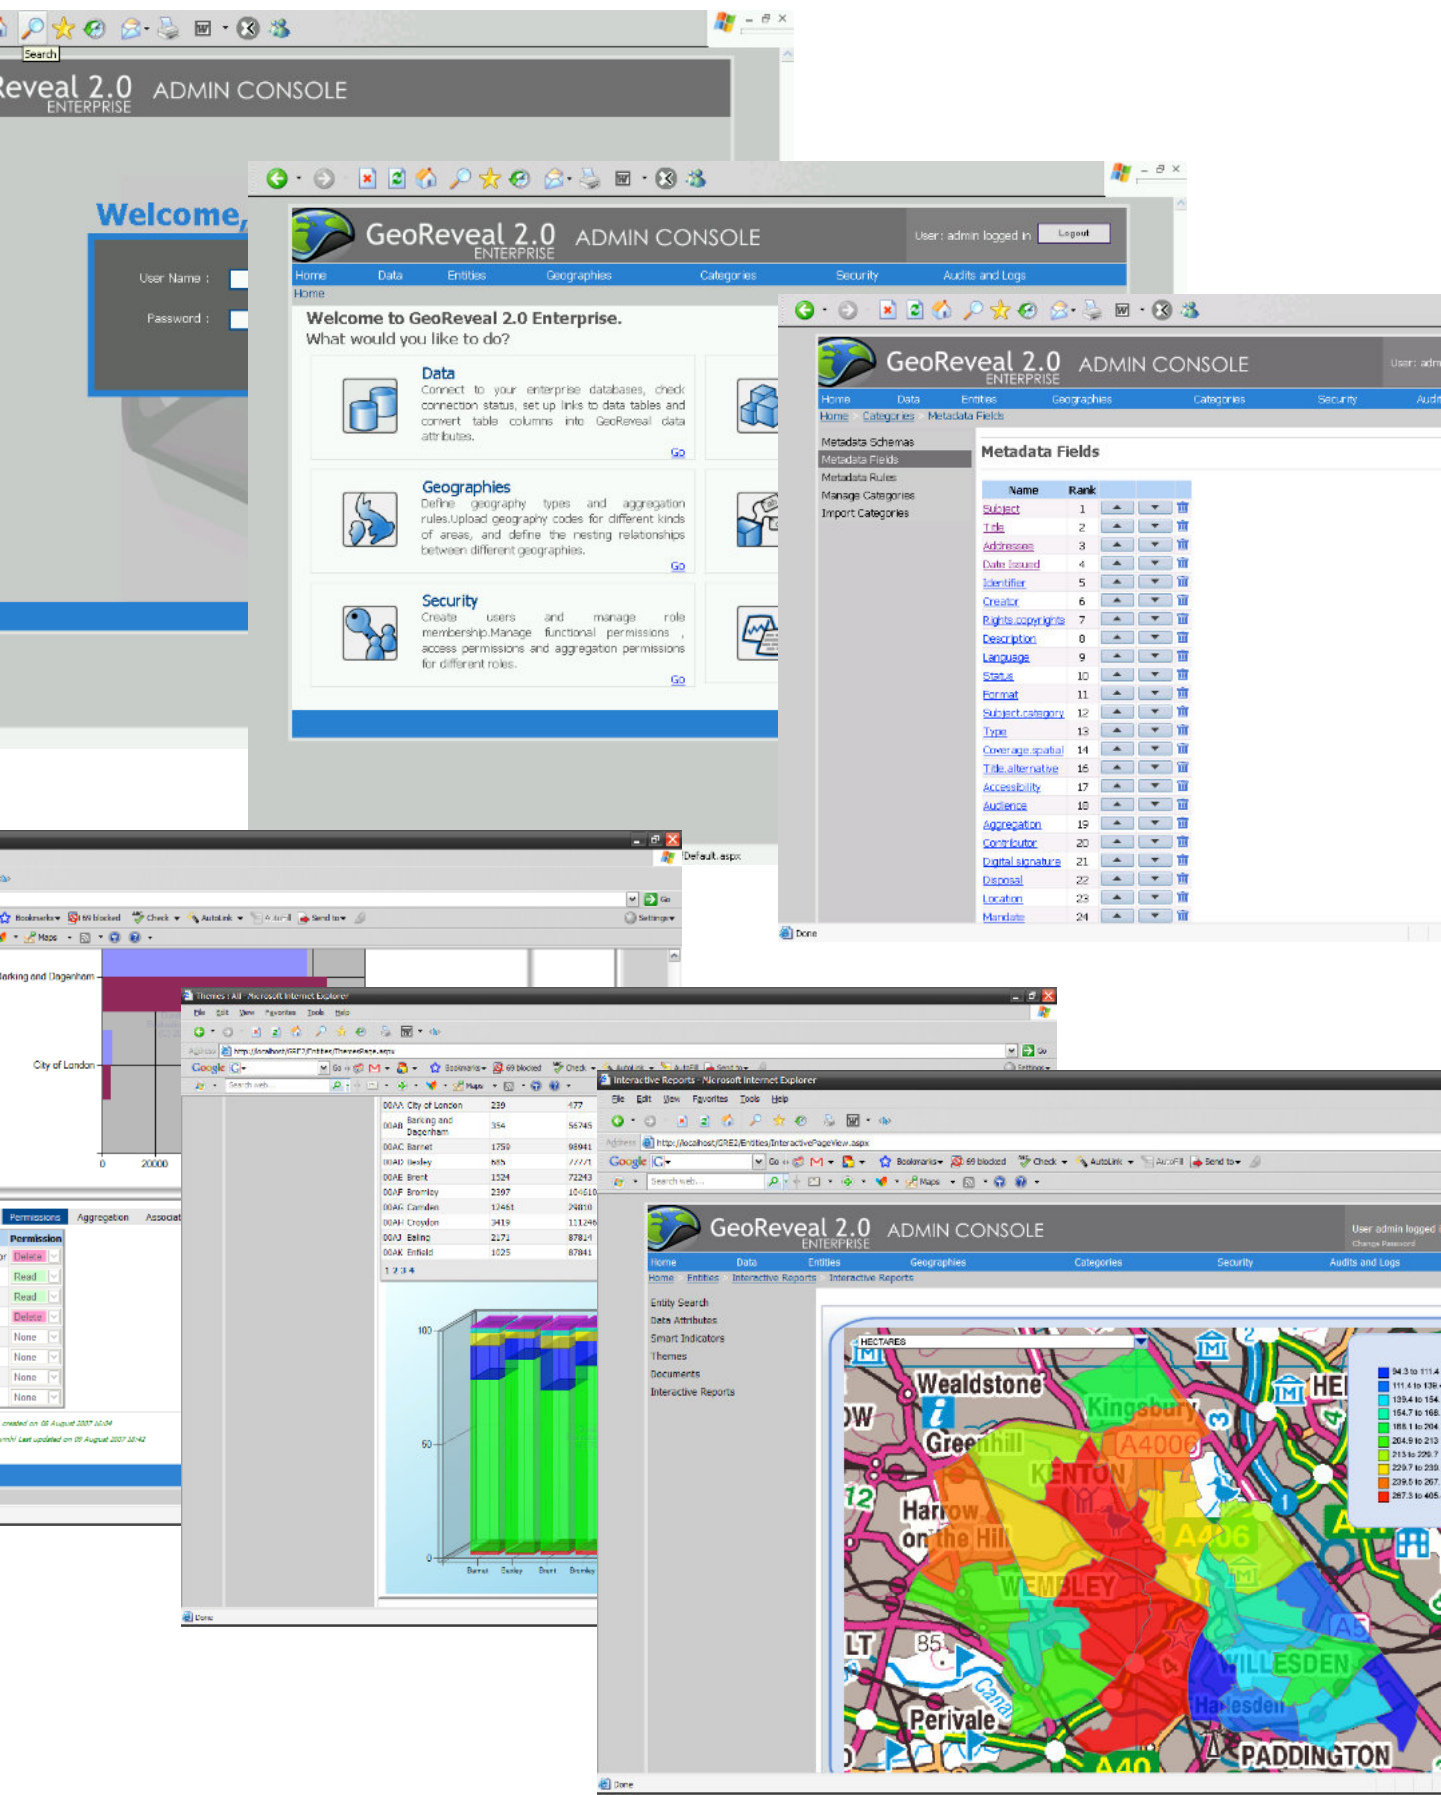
Search

eveal 2.0 ENTERPRISE ADMIN CONSOLE

Welcome,

User Name :

Password :

GeoReveal 2.0 ENTERPRISE ADMIN CONSOLE

User: admin logged in Logout

Home Data Entities Geographies Categories Security Audits and Logs

Home

Welcome to GeoReveal 2.0 Enterprise.
What would you like to do?

Data
Connect to your enterprise databases, check connection status, set up links to data tables and convert table columns into GeoReveal data attributes.
Go

Geographies
Define geography types and aggregation rules.Upload geography codes for different kinds of areas, and define the nesting relationships between different geographies.
Go

Security
Create users and manage role membership.Manage functional permissions , access permissions and aggregation permissions for different roles.
Go

GeoReveal 2.0 ENTERPRISE ADMIN CONSOLE

User: adm

Home Data Entities Geographies Categories Security Aud

Home Categories Metadata Fields

Metadata Schemas
Metadata Fields
Metadata Rules
Manage Categories
Import Categories

Metadata Fields

| Name | Rank |
|---|---|
| Subject | 1 |
| Title | 2 |
| Addresses | 3 |
| Date Issued | 4 |
| Identifier | 5 |
| Creator | 6 |
| Rights.copyrights | 7 |
| Description | 8 |
| Language | 9 |
| Status | 10 |
| Format | 11 |
| Subject.category | 12 |
| Type | 13 |
| Coverage.spatial | 14 |
| Title.alternative | 15 |
| Accessibility | 17 |
| Audience | 18 |
| Aggregation | 19 |
| Contributor | 20 |
| Digital signature | 21 |
| Disposal | 22 |
| Location | 23 |
| Mandate | 24 |

Done

Default.aspx

Barking and Dagenham
City of London
0 20000

Permissions Aggregation Associat

Permission
Delete
Read
Read
Delete
None
None
None
None

Themes : All - Microsoft Internet Explorer

File Edit View Favorites Tools Help

http://localhost/GRE2/Entities/ThemesPage.aspx

| 00AA | City of London | 230 | 477 |
|---|---|---|---|
| 00AB | Barking and Dagenham | 354 | 56745 |
| 00AC | Barnet | 1759 | 98941 |
| 00AD | Bexley | 665 | 77771 |
| 00AE | Brent | 1524 | 72243 |
| 00AF | Bromley | 2397 | 104610 |
| 00AG | Camden | 12461 | 29810 |
| 00AH | Croydon | 3419 | 111246 |
| 00AJ | Ealing | 2171 | 87814 |
| 00AK | Enfield | 1025 | 87841 |

1 2 3 4

100
50
0
Barnet Bexley Brent Bromley

Done

Interactive Reports - Microsoft Internet Explorer

File Edit View Favorites Tools Help

http://localhost/GRE2/Entities/InteractivePageView.aspx

GeoReveal 2.0 ENTERPRISE ADMIN CONSOLE

User admin logged
Change Password

Home Data Entities Geographies Categories Security Audits and Logs

Home Entities Interactive Reports Interactive Reports

Entity Search
Data Attributes
Smart Indicators
Themes
Documents
Interactive Reports

HECTARES

Wealdstone
Kingsbury
Greenhill
A4006
KENTON
Harrow on the Hill
A406
WEMBLEY
WILLESDEN
Harlesden
Perivale
PADDINGTON
A40
A5
HE

94.3 to 111.4
111.4 to 139
139.4 to 154
154.7 to 168
168.1 to 204
204.9 to 213
213 to 229.7
229.7 to 239
239.5 to 267
267.3 to 405

Done